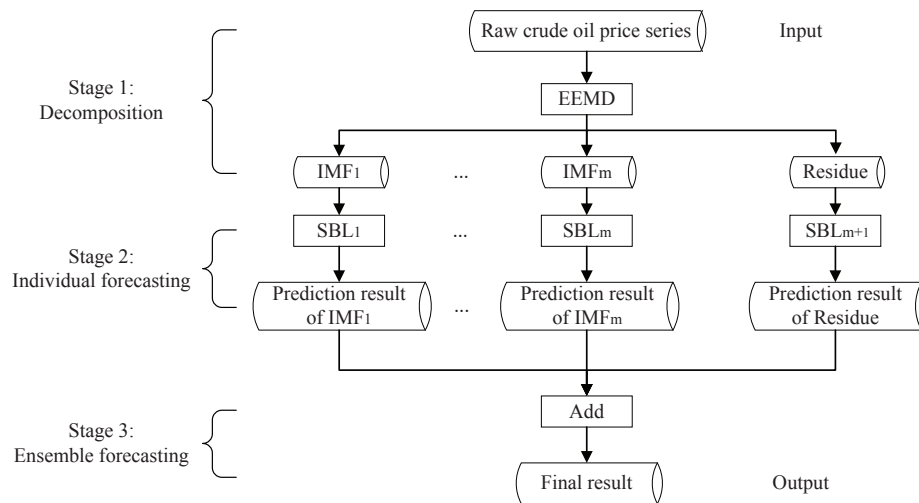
Raw crude oil price series

Input

Stage 1:
Decomposition

EEMD

$IMF_1$

...

$IMF_m$

Residue

Stage 2:
Individual forecasting

$SBL_1$

...

$SBL_m$

$SBL_{m+1}$

Prediction result of $IMF_1$

...

Prediction result of $IMF_m$

Prediction result of Residue

Stage 3:
Ensemble forecasting

Add

Final result

Output